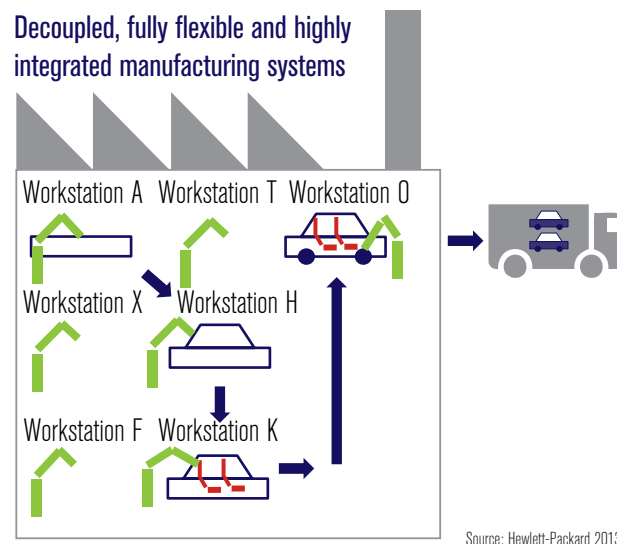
Decoupled, fully flexible and highly integrated manufacturing systems

Workstation A

Workstation T

Workstation O

Workstation X

Workstation H

Workstation F

Workstation K

Source: Hewlett-Packard 201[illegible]